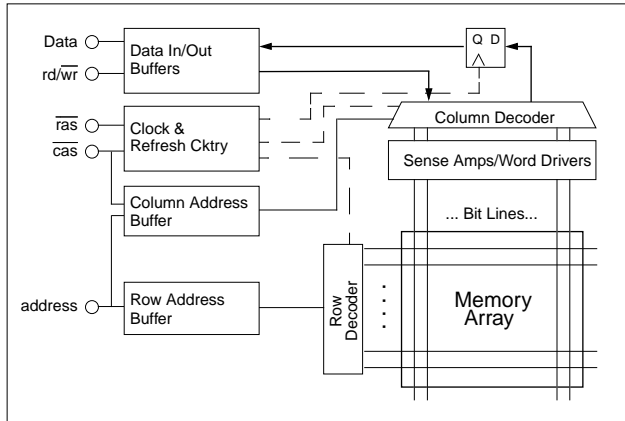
Data
rd/$\overline{wr}$
$\overline{ras}$
$\overline{cas}$
address
Data In/Out Buffers
Clock & Refresh Cktry
Column Address Buffer
Row Address Buffer
Q D
Column Decoder
Sense Amps/Word Drivers
... Bit Lines...
Row Decoder
Memory Array